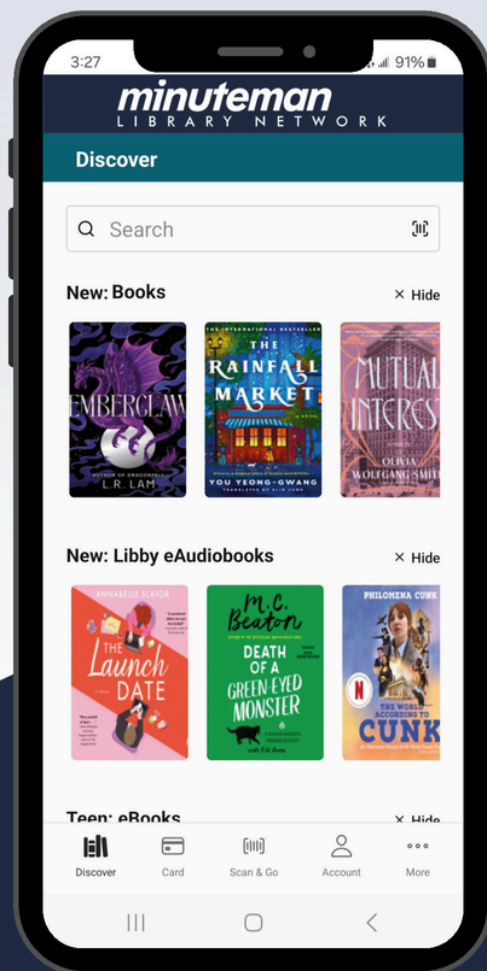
3:27

91%

minuteman
LIBRARY NETWORK

Discover

Search

New: Books

× Hide

EMBERCLAW
AUTHOR OF DRACONIS
L.R. LAM

THE INTERNATIONAL BESTSELLER
THE RAINFALL MARKET
A NOVEL
YOU YEONG-GWANG

MUTUAL INTEREST
OLIVIA WOLFGANG-SMITH

New: Libby eAudiobooks

× Hide

ANNABELLE SLATOR
The Launch Date
A Novel

M.C. Beaton
DEATH OF A GREEN-EYED MONSTER

PHILOMENA CUNK
THE WORLD ACCORDING TO CUNK

Teen: eBooks

× Hide

Discover

Card

Scan & Go

Account

More